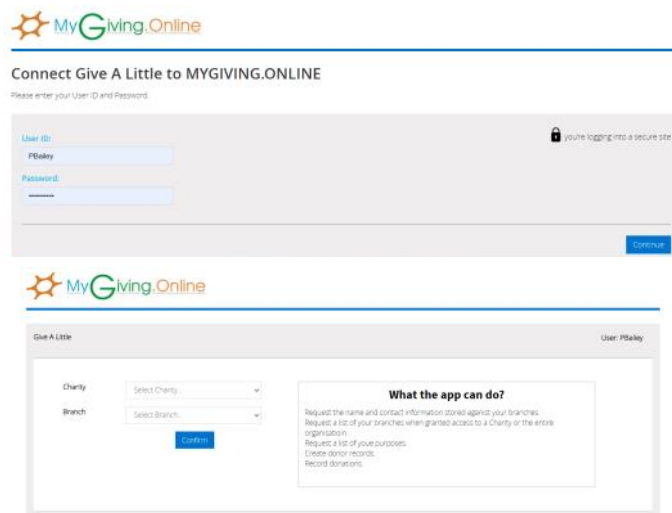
MyGiving.Online

Connect Give A Little to MYGIVING.ONLINE

Please enter your User ID and Password.

User ID:

PBailey

Password:

••••••••••

you're logging into a secure site

Continue

MyGiving.Online

Give A Little

User: PBailey

Charity

Select Charity...

Branch

Select Branch...

Confirm

What the app can do?

Request the name and contact information stored against your branches.
Request a list of your branches when granted access to a Charity or the entire organisation.
Request a list of your purposes.
Create donor records.
Record donations.